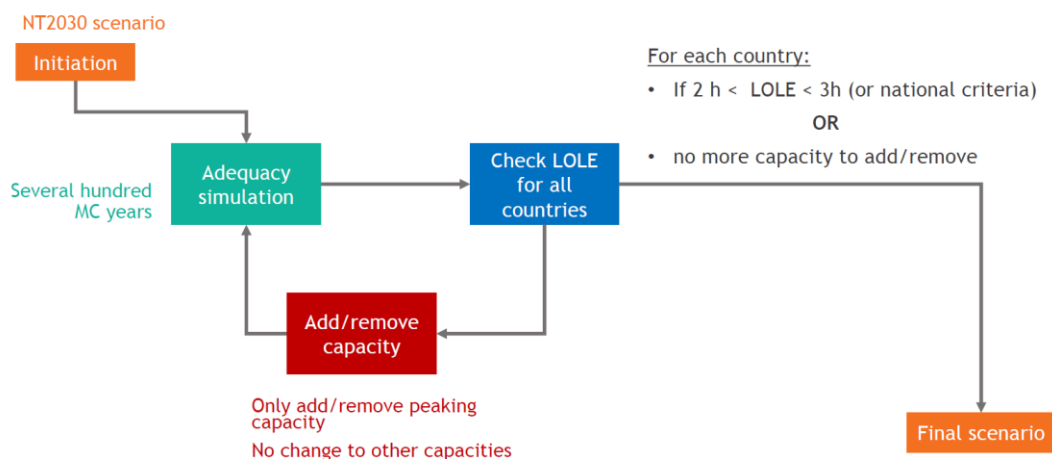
NT2030 scenario

Initiation

Several hundred MC years

Adequacy simulation

Check LOLE for all countries

For each country:

• If 2 h < LOLE < 3h (or national criteria)

OR

• no more capacity to add/remove

Add/remove capacity

Only add/remove peaking capacity

No change to other capacities

Final scenario